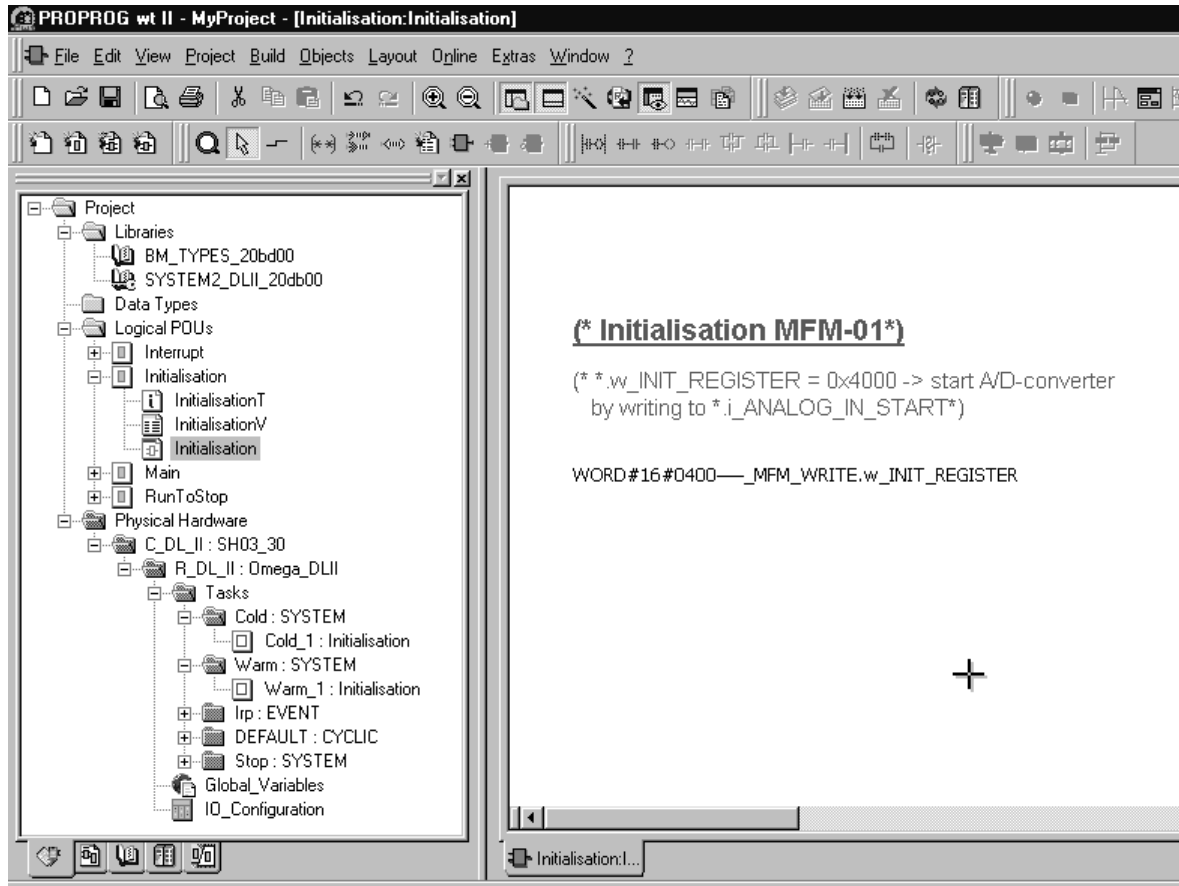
PROPROG wt II - MyProject - [Initialisation:Initialisation]

File Edit View Project Build Objects Layout Online Extras Window ?

Project
Libraries
BM_TYPES_20bd00
SYSTEM2_DLII_20db00
Data Types
Logical POUs
Interrupt
Initialisation
InitialisationT
InitialisationV
Initialisation
Main
RunToStop
Physical Hardware
C_DL_II : SH03_30
R_DL_II : Omega_DLII
Tasks
Cold : SYSTEM
Cold_1 : Initialisation
Warm : SYSTEM
Warm_1 : Initialisation
Irp : EVENT
DEFAULT : CYCLIC
Stop : SYSTEM
Global_Variables
IO_Configuration

(* Initialisation MFM-01*)

(* *.w_INIT_REGISTER = 0x4000 -> start A/D-converter by writing to *.i_ANALOG_IN_START*)

WORD#16#0400—_MFM_WRITE.w_INIT_REGISTER

Initialisation:I...